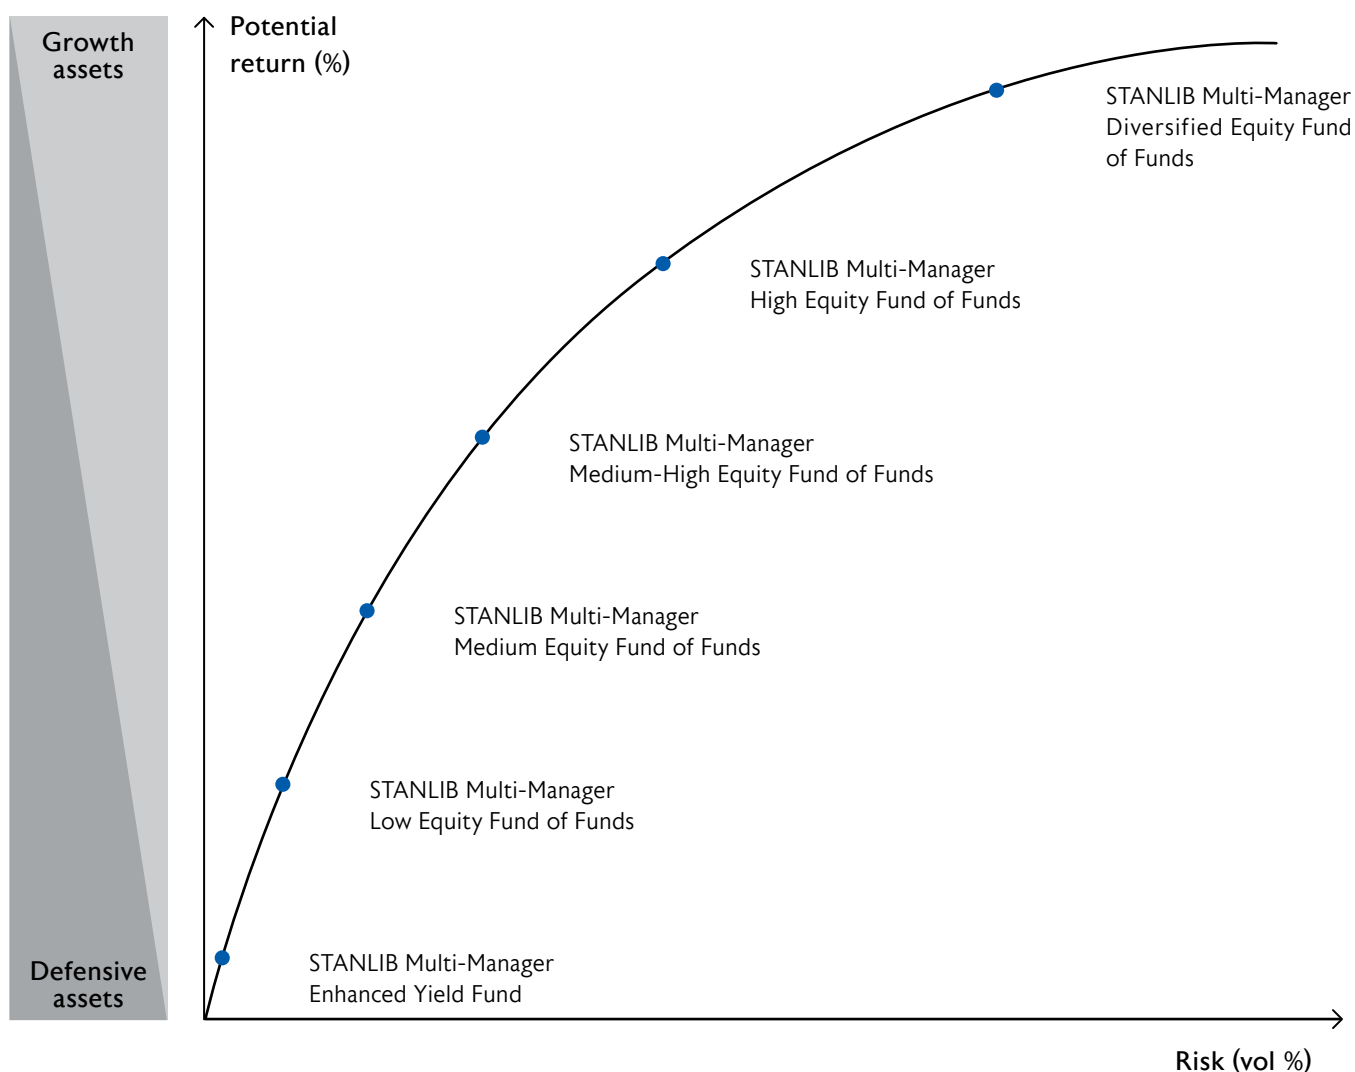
Growth assets

Defensive assets

Potential return (%)

STANLIB Multi-Manager Diversified Equity Fund of Funds

STANLIB Multi-Manager High Equity Fund of Funds

STANLIB Multi-Manager Medium-High Equity Fund of Funds

STANLIB Multi-Manager Medium Equity Fund of Funds

STANLIB Multi-Manager Low Equity Fund of Funds

STANLIB Multi-Manager Enhanced Yield Fund

Risk (vol %)